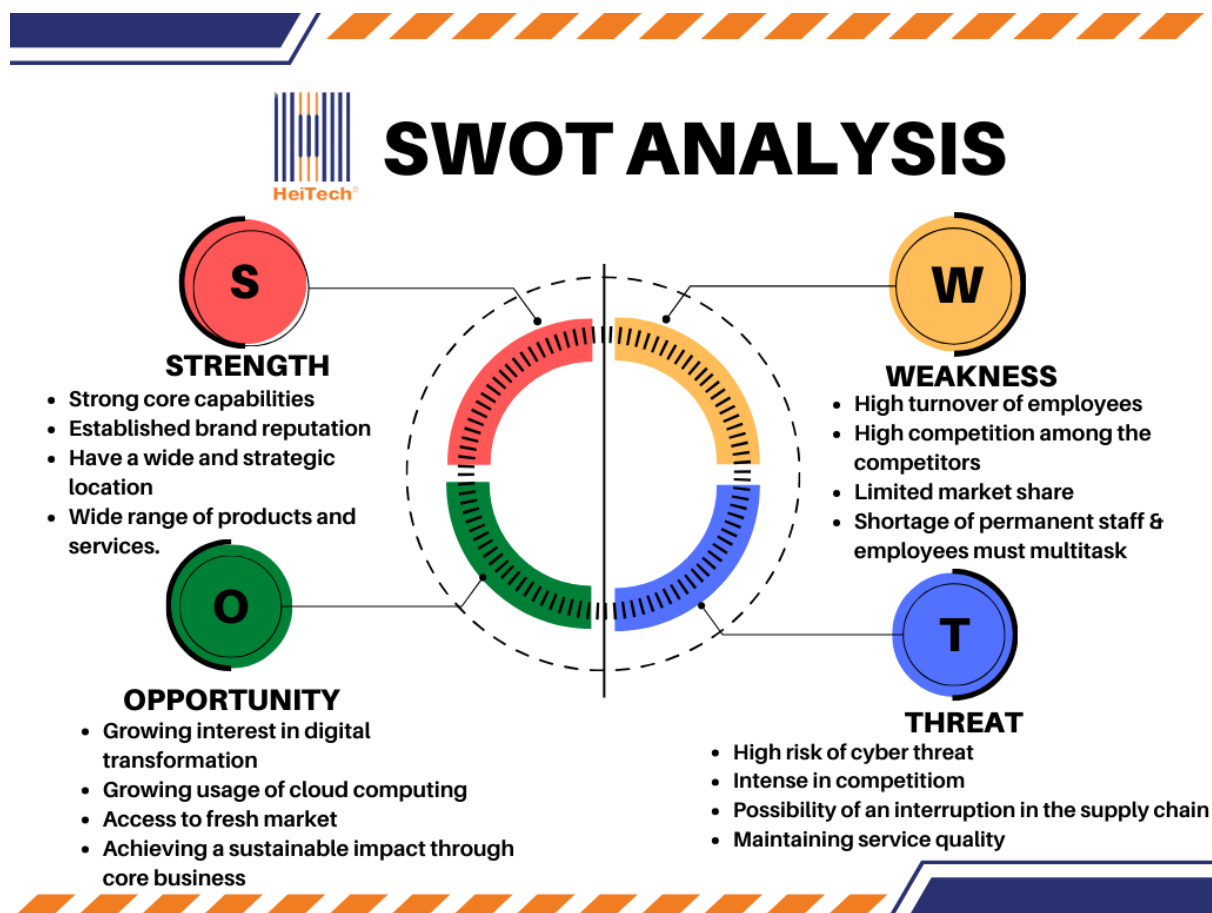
HeiTech®

SWOT ANALYSIS

S

STRENGTH

- Strong core capabilities
- Established brand reputation
- Have a wide and strategic location
- Wide range of products and services.

W

WEAKNESS

- High turnover of employees
- High competition among the competitors
- Limited market share
- Shortage of permanent staff & employees must multitask

O

OPPORTUNITY

- Growing interest in digital transformation
- Growing usage of cloud computing
- Access to fresh market
- Achieving a sustainable impact through core business

T

THREAT

- High risk of cyber threat
- Intense in competitiom
- Possibility of an interruption in the supply chain
- Maintaining service quality